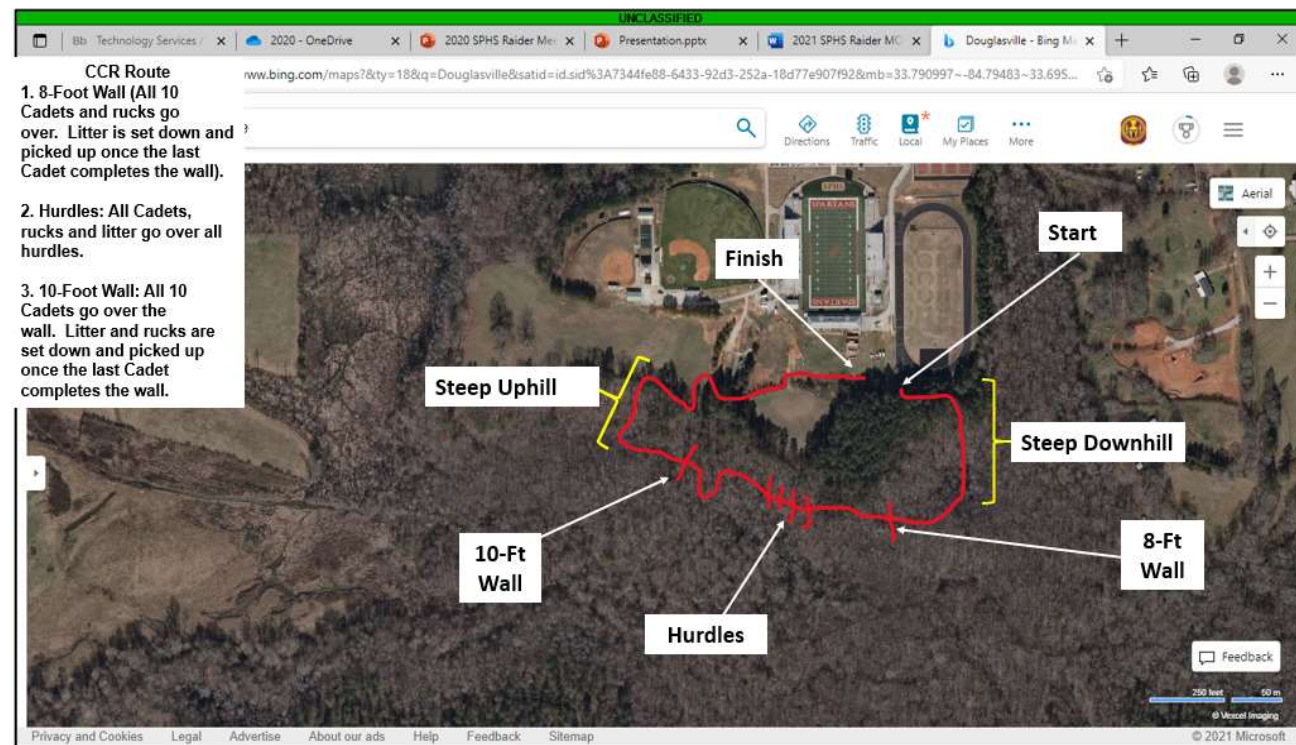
UNCLASSIFIED

Bb Technology Services / ×
2020 - OneDrive ×
2020 SPHS Raider Me ×
Presentation.pptx ×
2021 SPHS Raider MC ×
Douglasville - Bing M ×
+

www.bing.com/maps?&ty=18&q=Douglasville&satid=id.sid%3A7344fe88-6433-92d3-252a-18d77e907f92&mb=33.790997~-84.79483~33.695...

Directions Traffic Local My Places More

CCR Route
1. 8-Foot Wall (All 10 Cadets and rucks go over. Litter is set down and picked up once the last Cadet completes the wall).

2. Hurdles: All Cadets, rucks and litter go over all hurdles.

3. 10-Foot Wall: All 10 Cadets go over the wall. Litter and rucks are set down and picked up once the last Cadet completes the wall.

Aerial

SPARTANS

Finish

Start

Steep Uphill

Steep Downhill

10-Ft Wall

Hurdles

8-Ft Wall

Feedback

250 feet 50 m
© Vexcel Imaging

Privacy and Cookies Legal Advertise About our ads Help Feedback Sitemap © 2021 Microsoft